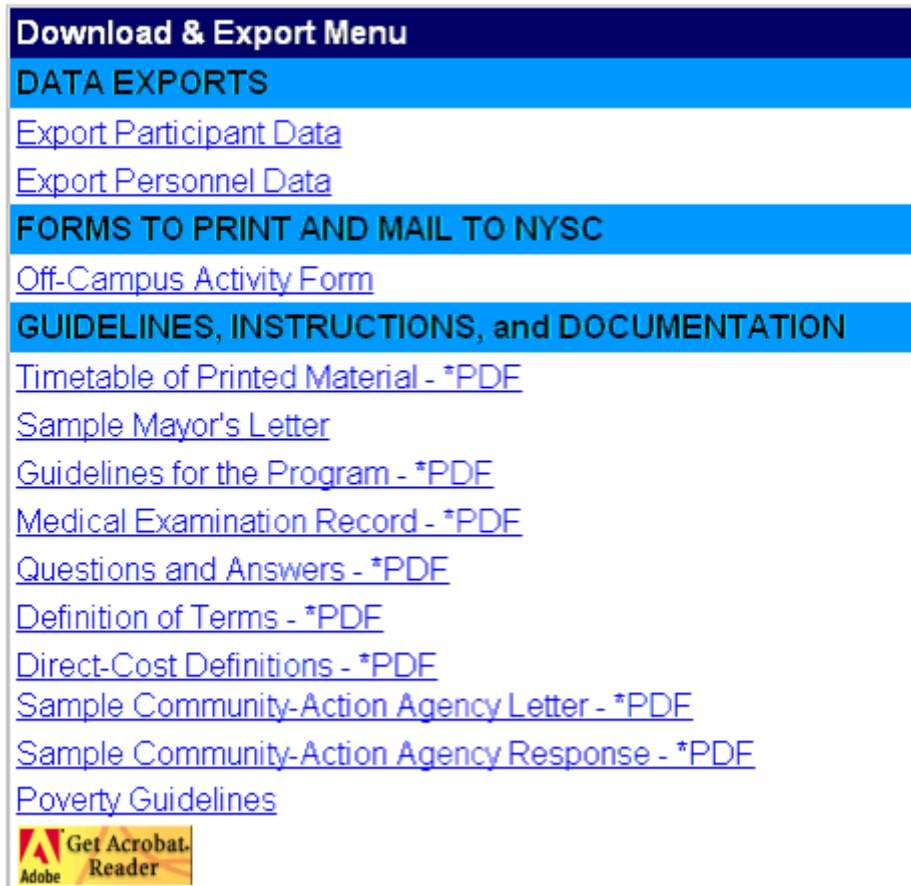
Download & Export Menu

DATA EXPORTS

Export Participant Data

Export Personnel Data

FORMS TO PRINT AND MAIL TO NYSC

Off-Campus Activity Form

GUIDELINES, INSTRUCTIONS, and DOCUMENTATION

Timetable of Printed Material - *PDF

Sample Mayor's Letter

Guidelines for the Program - *PDF

Medical Examination Record - *PDF

Questions and Answers - *PDF

Definition of Terms - *PDF

Direct-Cost Definitions - *PDF

Sample Community-Action Agency Letter - *PDF

Sample Community-Action Agency Response - *PDF

Poverty Guidelines

Adobe Get Acrobat Reader